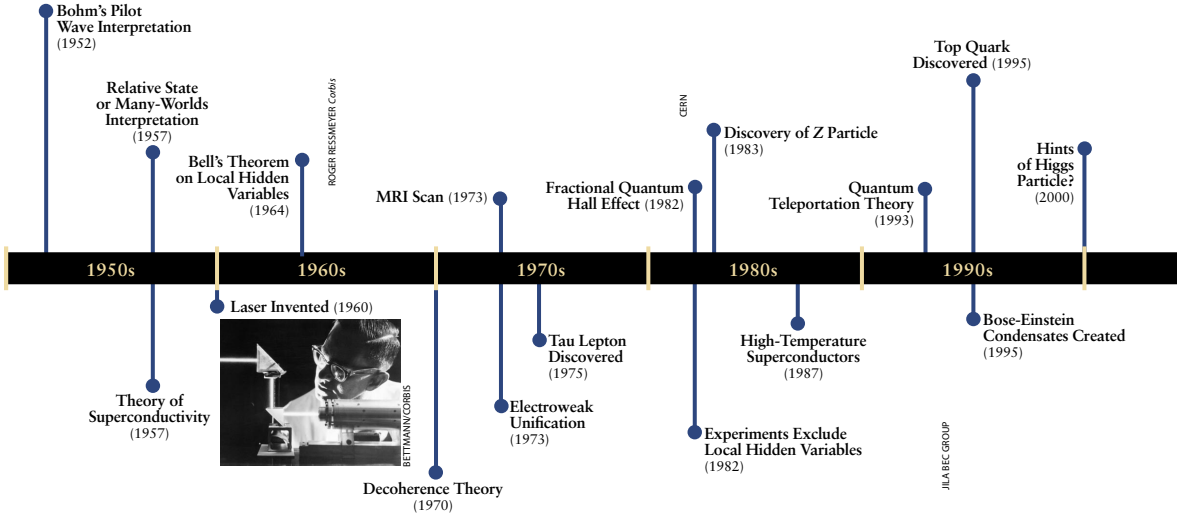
Bohm's Pilot Wave Interpretation (1952)

Relative State or Many-Worlds Interpretation (1957)

Bell's Theorem on Local Hidden Variables (1964)

ROGER RESSMEYER Corbis

MRI Scan (1973)

CERN

Fractional Quantum Hall Effect (1982)

Discovery of Z Particle (1983)

Top Quark Discovered (1995)

Quantum Teleportation Theory (1993)

Hints of Higgs Particle? (2000)

1950s

1960s

1970s

1980s

1990s

Laser Invented (1960)

Theory of Superconductivity (1957)

BETTMANN/CORBIS

Decoherence Theory (1970)

Electroweak Unification (1973)

Tau Lepton Discovered (1975)

Experiments Exclude Local Hidden Variables (1982)

High-Temperature Superconductors (1987)

JILA BEC GROUP

Bose-Einstein Condensates Created (1995)